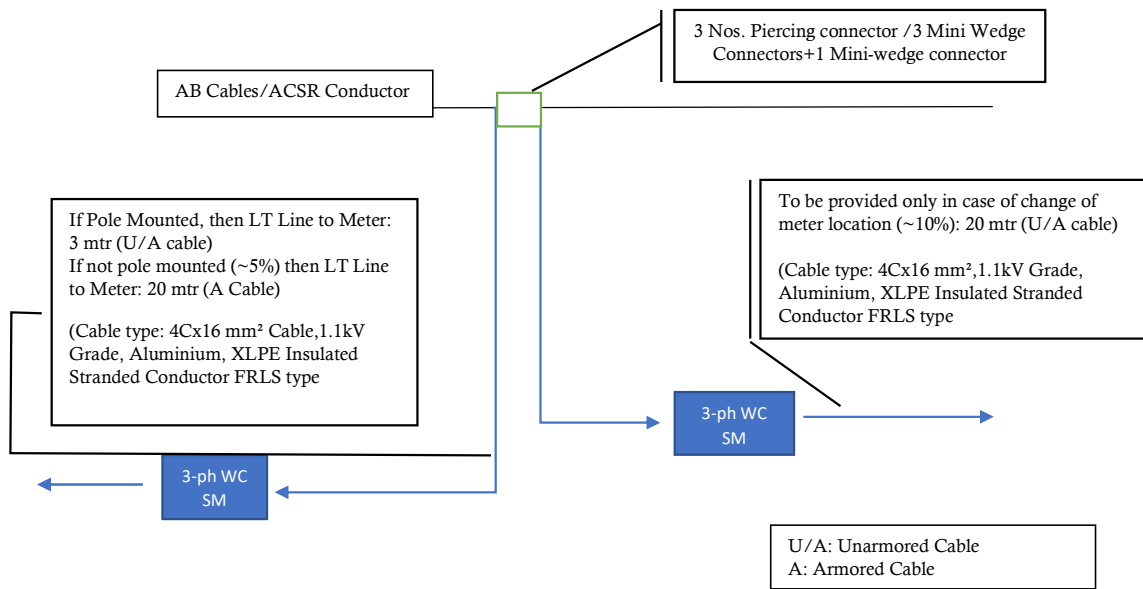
3 Nos. Piercing connector /3 Mini Wedge Connectors+1 Mini-wedge connector

AB Cables/ACSR Conductor

If Pole Mounted, then LT Line to Meter: 3 mtr (U/A cable)
If not pole mounted (~5%) then LT Line to Meter: 20 mtr (A Cable)

(Cable type: 4Cx16 mm² Cable,1.1kV Grade, Aluminium, XLPE Insulated Stranded Conductor FRLS type

To be provided only in case of change of meter location (~10%): 20 mtr (U/A cable)

(Cable type: 4Cx16 mm²,1.1kV Grade, Aluminium, XLPE Insulated Stranded Conductor FRLS type

3-ph WC SM

3-ph WC SM

U/A: Unarmored Cable
A: Armored Cable